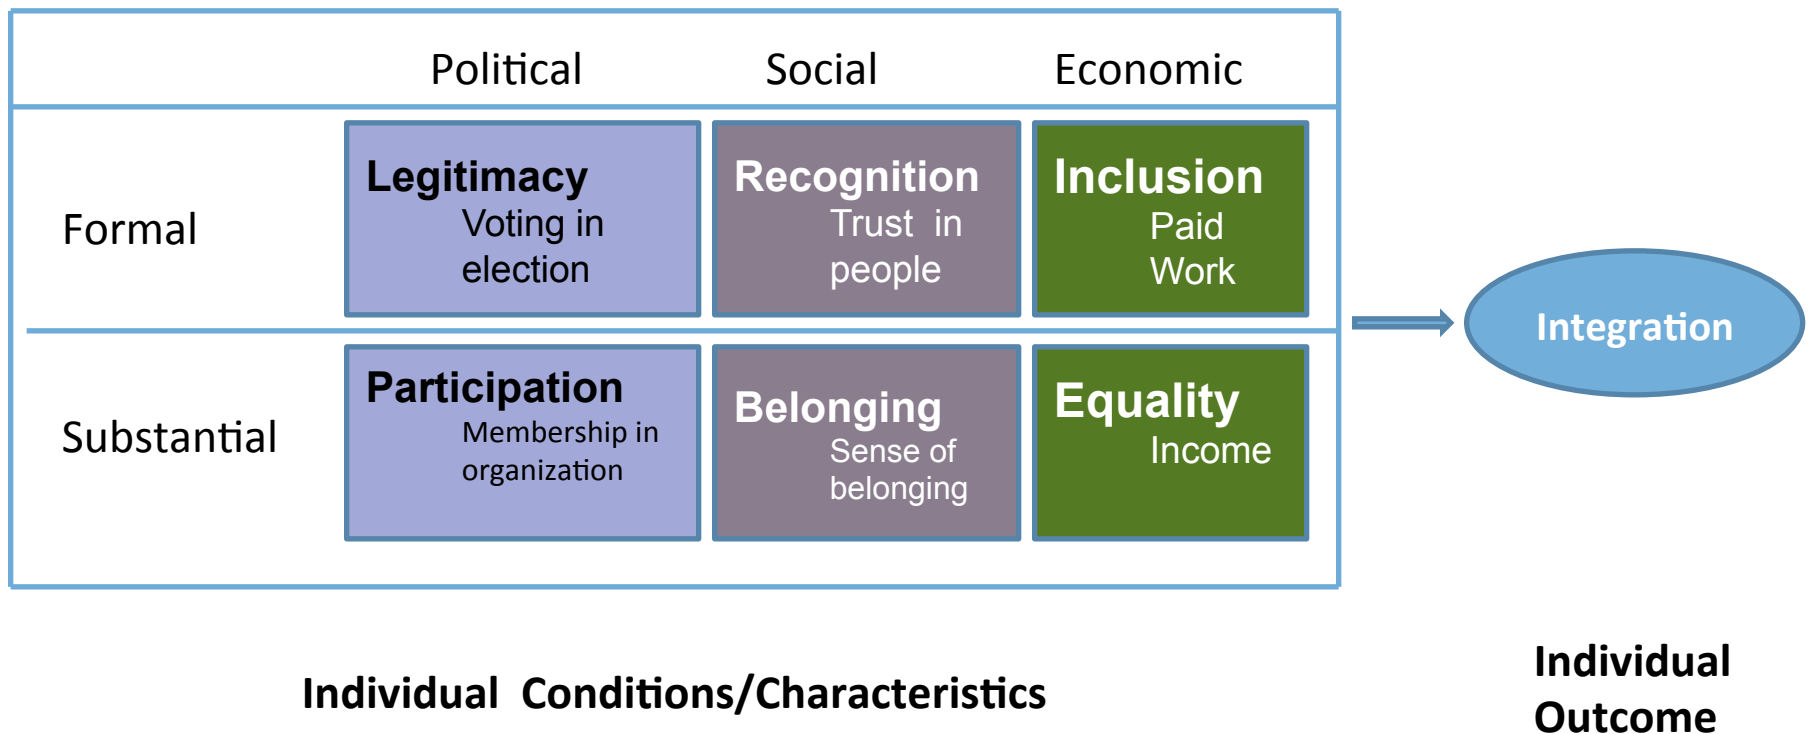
| | Political | Social | Economic |
|---|---|---|---|
| Formal | **Legitimacy** Voting in election | **Recognition** Trust in people | **Inclusion** Paid Work |
| Substantial | **Participation** Membership in organization | **Belonging** Sense of belonging | **Equality** Income |

Integration

Individual Conditions/Characteristics

Individual Outcome